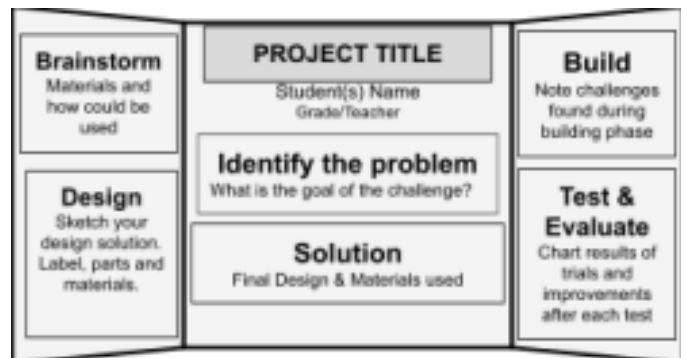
Brainstorm
Materials and how could be used

Design
Sketch your design solution. Label, parts and materials.

PROJECT TITLE
Student(s) Name
Grade/Teacher

Identify the problem
What is the goal of the challenge?

Solution
Final Design & Materials used

Build
Note challenges found during building phase

Test & Evaluate
Chart results of trials and improvements after each test